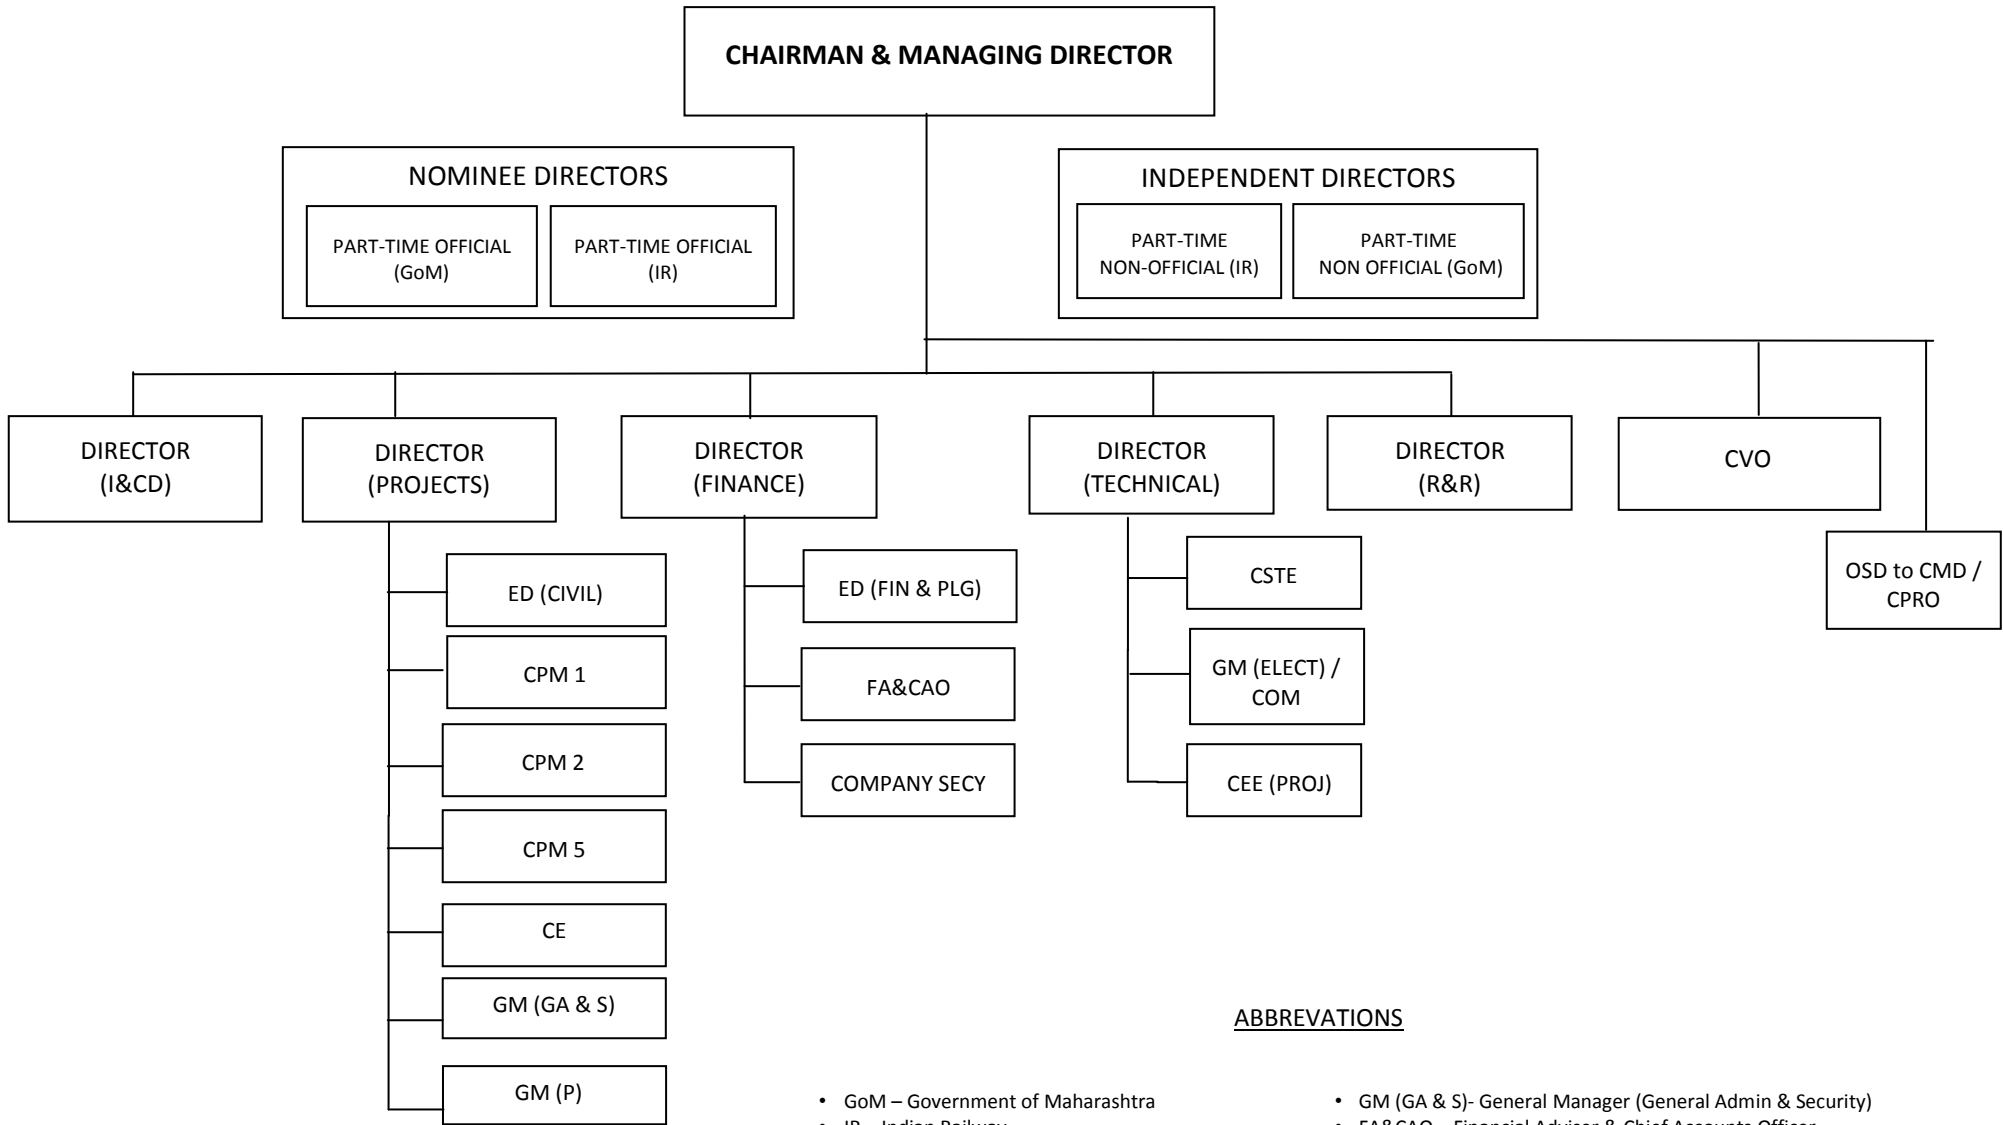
CHAIRMAN & MANAGING DIRECTOR

NOMINEE DIRECTORS

PART-TIME OFFICIAL (GoM)

PART-TIME OFFICIAL (IR)

INDEPENDENT DIRECTORS

PART-TIME NON-OFFICIAL (IR)

PART-TIME NON OFFICIAL (GoM)

DIRECTOR (I&CD)

DIRECTOR (PROJECTS)

DIRECTOR (FINANCE)

DIRECTOR (TECHNICAL)

DIRECTOR (R&R)

CVO

OSD to CMD / CPRO

ED (CIVIL)

CPM 1

CPM 2

CPM 5

CE

GM (GA & S)

GM (P)

ED (FIN & PLG)

FA&CAO

COMPANY SECY

CSTE

GM (ELECT) / COM

CEE (PROJ)

ABBREVATIONS

• GoM – Government of Maharashtra
• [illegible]

• GM (GA & S)- General Manager (General Admin & Security)
• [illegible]